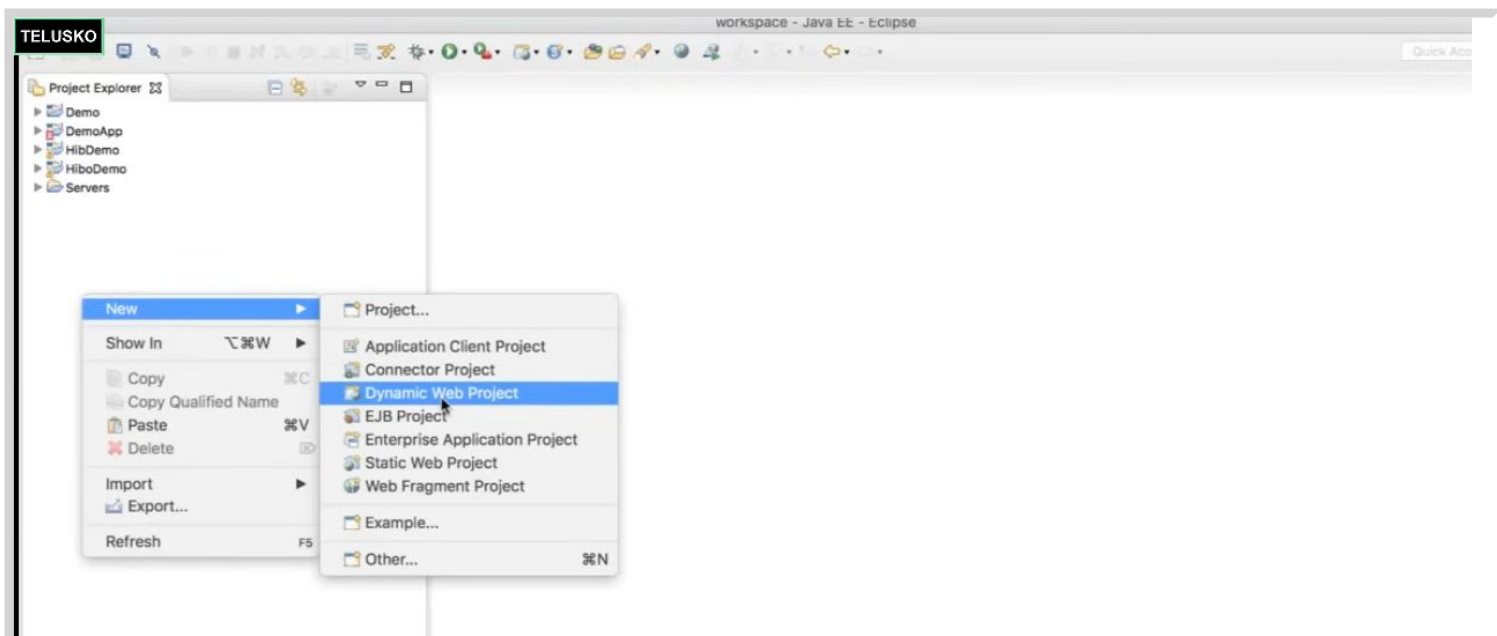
workspace - Java EE - Eclipse

TELUSKO

Quick Acc

Project Explorer

Demo
DemoApp
HibDemo
HiboDemo
Servers

New
Show In ⌥⌘W
Copy ⌘C
Copy Qualified Name
Paste ⌘V
Delete
Import
Export...
Refresh F5

Project...
Application Client Project
Connector Project
Dynamic Web Project
EJB Project
Enterprise Application Project
Static Web Project
Web Fragment Project
Example...
Other... ⌘N